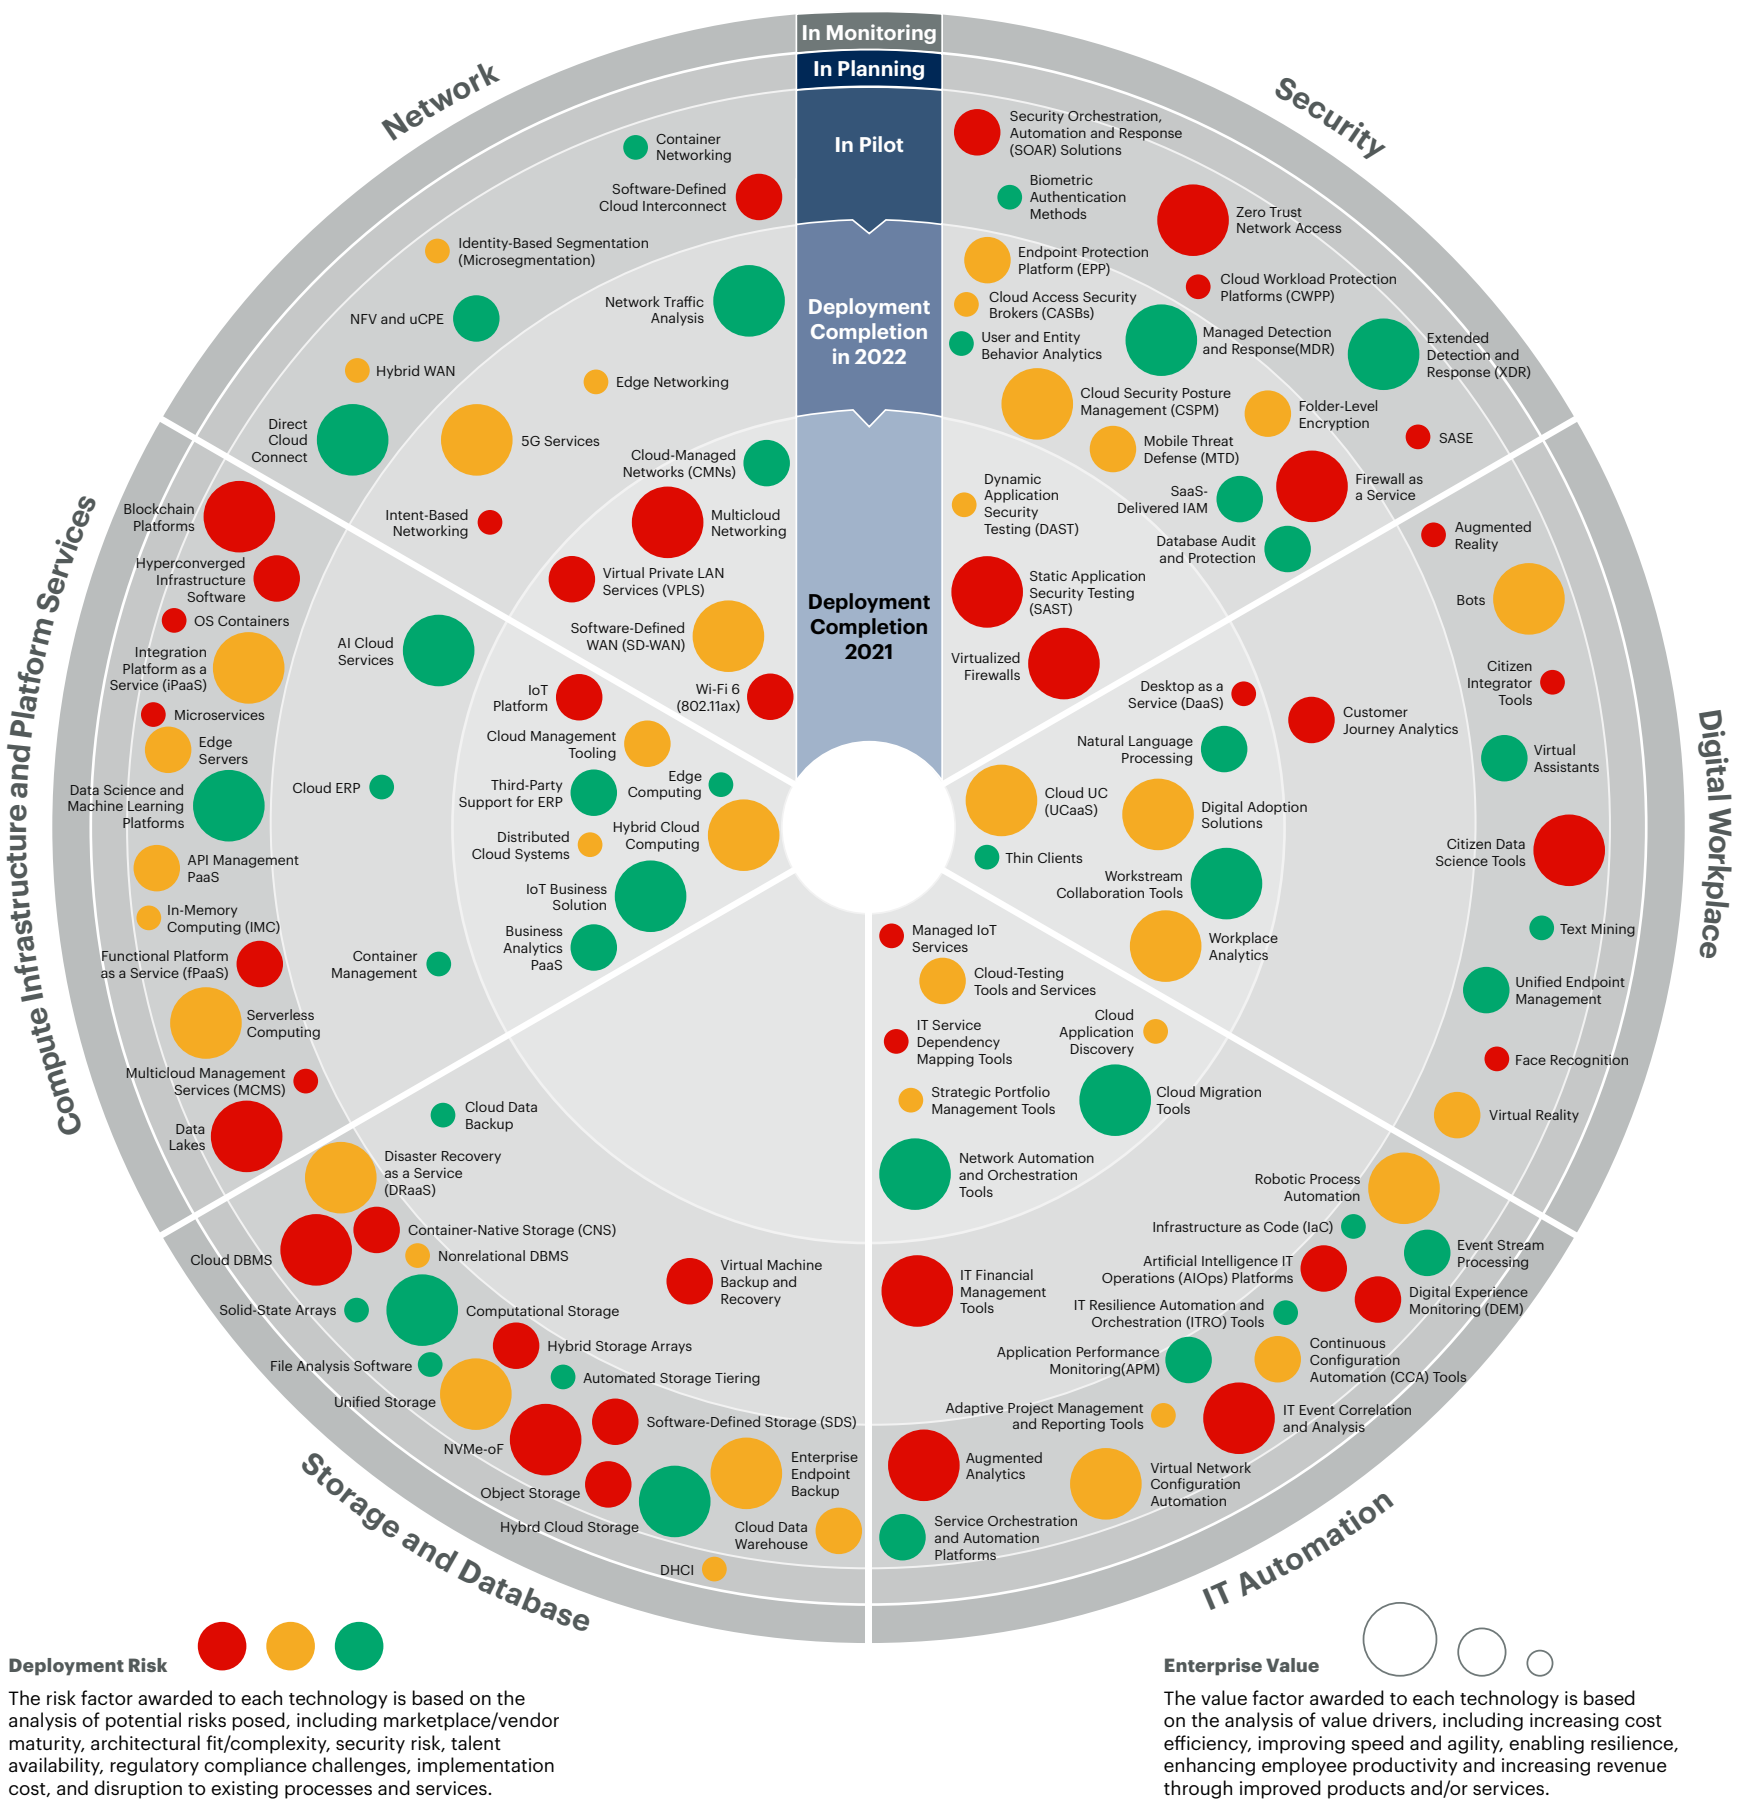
In Monitoring
In Planning
In Pilot
Deployment Completion in 2022
Deployment Completion 2021

Network
Security
Digital Workplace
IT Automation
Storage and Database
Compute Infrastructure and Platform Services

Container Networking
Software-Defined Cloud Interconnect
Identity-Based Segmentation (Microsegmentation)
Network Traffic Analysis
NFV and uCPE
Hybrid WAN
Edge Networking
Direct Cloud Connect
5G Services
Cloud-Managed Networks (CMNs)
Intent-Based Networking
Multicloud Networking
Virtual Private LAN Services (VPLS)
Software-Defined WAN (SD-WAN)
Wi-Fi 6 (802.11ax)

Security Orchestration, Automation and Response (SOAR) Solutions
Biometric Authentication Methods
Zero Trust Network Access
Endpoint Protection Platform (EPP)
Cloud Workload Protection Platforms (CWPP)
Cloud Access Security Brokers (CASBs)
User and Entity Behavior Analytics
Managed Detection and Response(MDR)
Extended Detection and Response (XDR)
Cloud Security Posture Management (CSPM)
Folder-Level Encryption
Mobile Threat Defense (MTD)
SASE
Dynamic Application Security Testing (DAST)
SaaS-Delivered IAM
Firewall as a Service
Database Audit and Protection
Static Application Security Testing (SAST)
Virtualized Firewalls

Augmented Reality
Bots
Citizen Integrator Tools
Desktop as a Service (DaaS)
Customer Journey Analytics
Natural Language Processing
Virtual Assistants
Cloud UC (UCaaS)
Digital Adoption Solutions
Citizen Data Science Tools
Thin Clients
Workstream Collaboration Tools
Text Mining
Workplace Analytics
Unified Endpoint Management
Face Recognition
Virtual Reality

Blockchain Platforms
Hyperconverged Infrastructure Software
OS Containers
Integration Platform as a Service (iPaaS)
AI Cloud Services
Microservices
Edge Servers
IoT Platform
Cloud Management Tooling
Data Science and Machine Learning Platforms
Cloud ERP
Third-Party Support for ERP
Edge Computing
Distributed Cloud Systems
Hybrid Cloud Computing
API Management PaaS
In-Memory Computing (IMC)
IoT Business Solution
Functional Platform as a Service (fPaaS)
Container Management
Business Analytics PaaS
Serverless Computing
Multicloud Management Services (MCMS)
Data Lakes

Cloud Data Backup
Disaster Recovery as a Service (DRaaS)
Container-Native Storage (CNS)
Nonrelational DBMS
Cloud DBMS
Virtual Machine Backup and Recovery
Solid-State Arrays
Computational Storage
Hybrid Storage Arrays
File Analysis Software
Automated Storage Tiering
Unified Storage
Software-Defined Storage (SDS)
NVMe-oF
Enterprise Endpoint Backup
Object Storage
Hybrd Cloud Storage
Cloud Data Warehouse
DHCI

Managed IoT Services
Cloud-Testing Tools and Services
IT Service Dependency Mapping Tools
Cloud Application Discovery
Strategic Portfolio Management Tools
Cloud Migration Tools
Network Automation and Orchestration Tools
Robotic Process Automation
Infrastructure as Code (IaC)
Event Stream Processing
Artificial Intelligence IT Operations (AIOps) Platforms
IT Financial Management Tools
Digital Experience Monitoring (DEM)
IT Resilience Automation and Orchestration (ITRO) Tools
Application Performance Monitoring(APM)
Continuous Configuration Automation (CCA) Tools
Adaptive Project Management and Reporting Tools
IT Event Correlation and Analysis
Augmented Analytics
Virtual Network Configuration Automation
Service Orchestration and Automation Platforms

Deployment Risk
The risk factor awarded to each technology is based on the analysis of potential risks posed, including marketplace/vendor maturity, architectural fit/complexity, security risk, talent availability, regulatory compliance challenges, implementation cost, and disruption to existing processes and services.

Enterprise Value
The value factor awarded to each technology is based on the analysis of value drivers, including increasing cost efficiency, improving speed and agility, enabling resilience, enhancing employee productivity and increasing revenue through improved products and/or services.